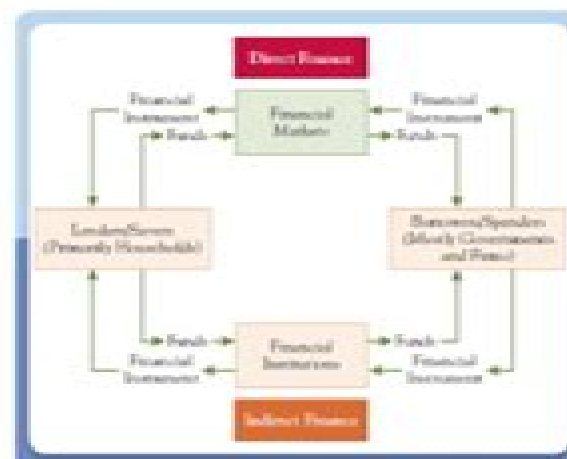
Direct Finance

Financial Instruments

Funds

Financial Markets

Financial Instruments

Funds

Lenders/Savers (Primarily Households)

Borrowers/Spenders (Mostly Governments and Firms)

Funds

Financial Institutions

Funds

Financial Instruments

Financial Instruments

Indirect Finance